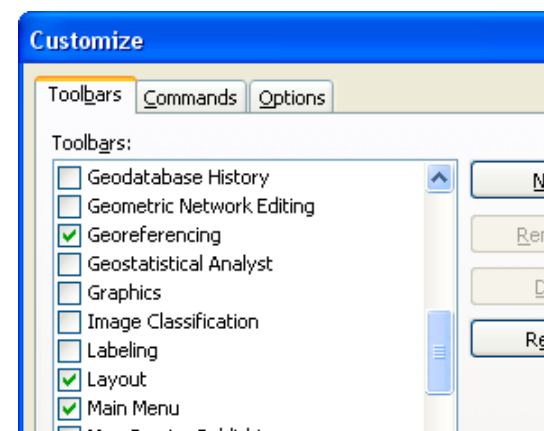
Customize

Toolbars | Commands | Options

Toolbars:

Geodatabase History
Geometric Network Editing
Georeferencing
Geostatistical Analyst
Graphics
Image Classification
Labeling
Layout
Main Menu
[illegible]

N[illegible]
Re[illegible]
D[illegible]
Re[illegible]